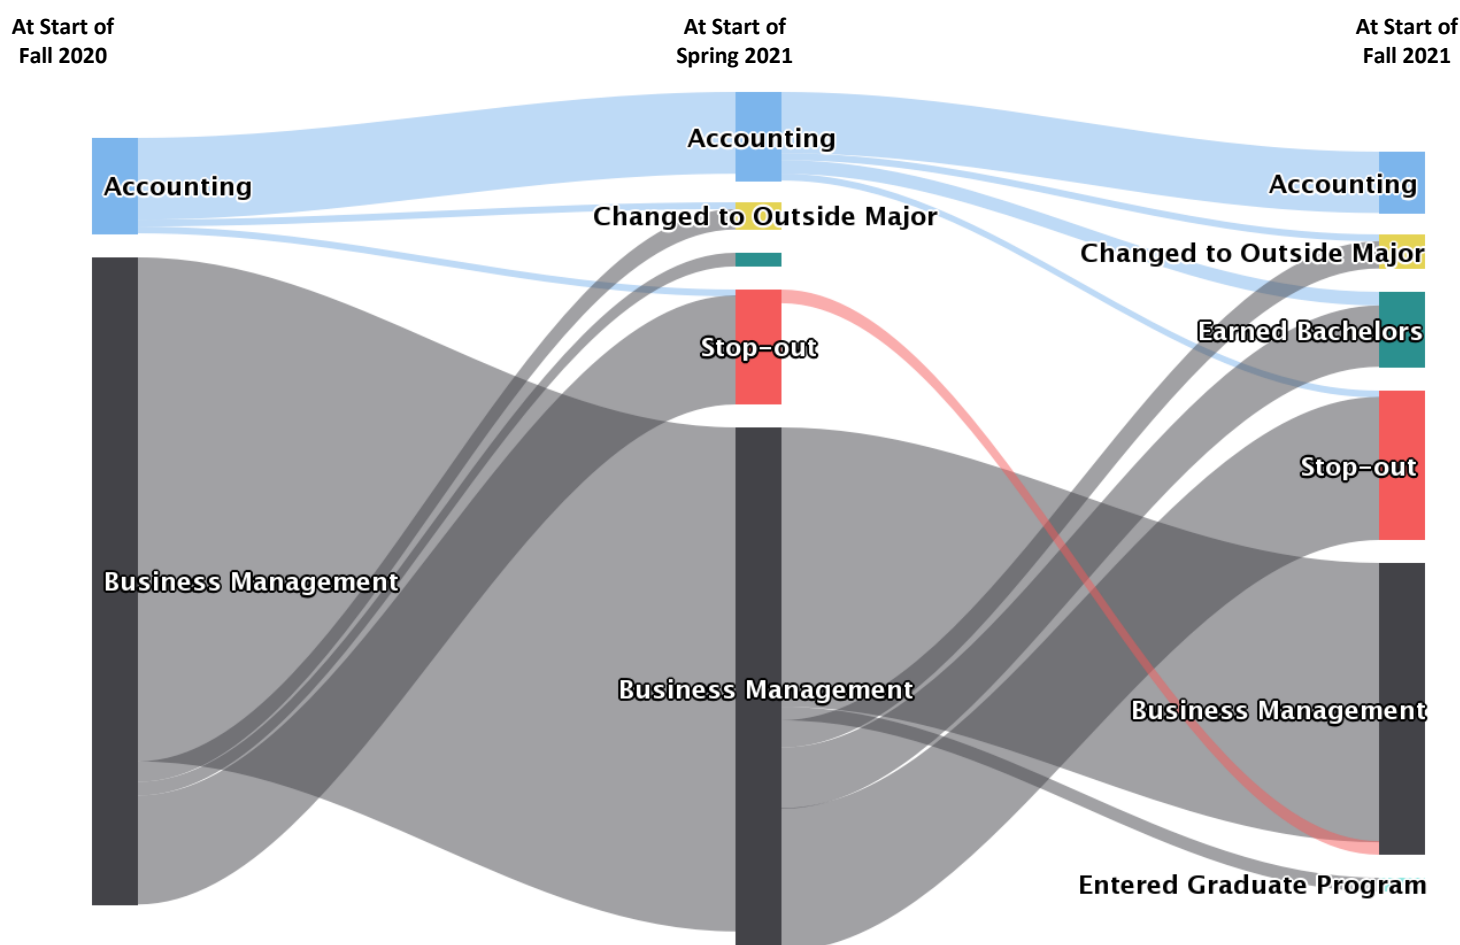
At Start of Fall 2020

At Start of Spring 2021

At Start of Fall 2021

Accounting

Business Management

Accounting

Changed to Outside Major

Stop-out

Business Management

Accounting

Changed to Outside Major

Earned Bachelors

Stop-out

Business Management

Entered Graduate Program